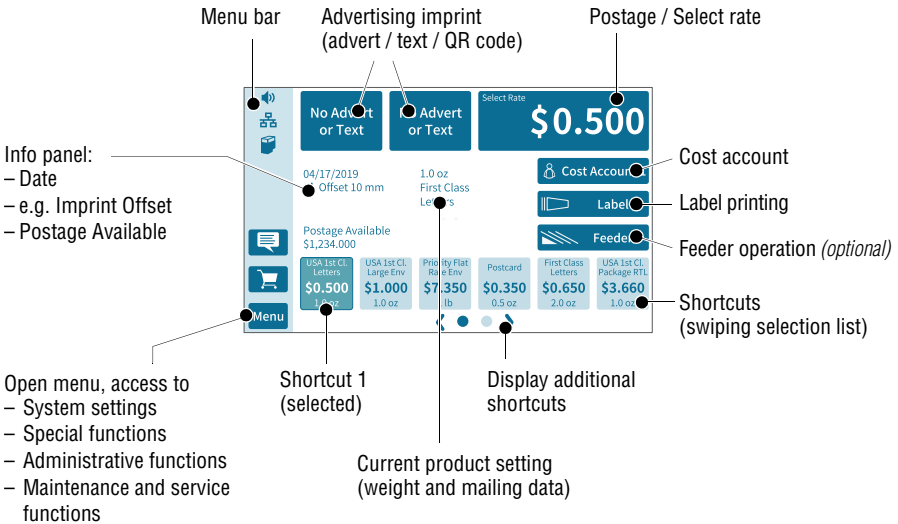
Menu bar

Advertising imprint
(advert / text / QR code)

Postage / Select rate

No Advert or Text

No Advert or Text

Select Rate

$0.500

Info panel:
– Date
– e.g. Imprint Offset
– Postage Available

04/17/2019
Offset 10 mm

1.0 oz
First Class
Letters

Postage Available
$1,234.000

Cost Account

Cost account

Label

Label printing

Feeder

Feeder operation *(optional)*

| USA 1st Cl. Letters | USA 1st Cl. Large Env | Priority Flat Rate Env | Postcard | First Class Letters | USA 1st Cl. Package RTL |
|---|---|---|---|---|---|
| $0.500 | $1.000 | $7.350 | $0.350 | $0.650 | $3.660 |
| 1.0 oz | 1.0 oz | lb | 0.5 oz | 2.0 oz | 1.0 oz |

Menu

Shortcuts
(swiping selection list)

Open menu, access to
– System settings
– Special functions
– Administrative functions
– Maintenance and service functions

Shortcut 1
(selected)

Display additional shortcuts

Current product setting
(weight and mailing data)